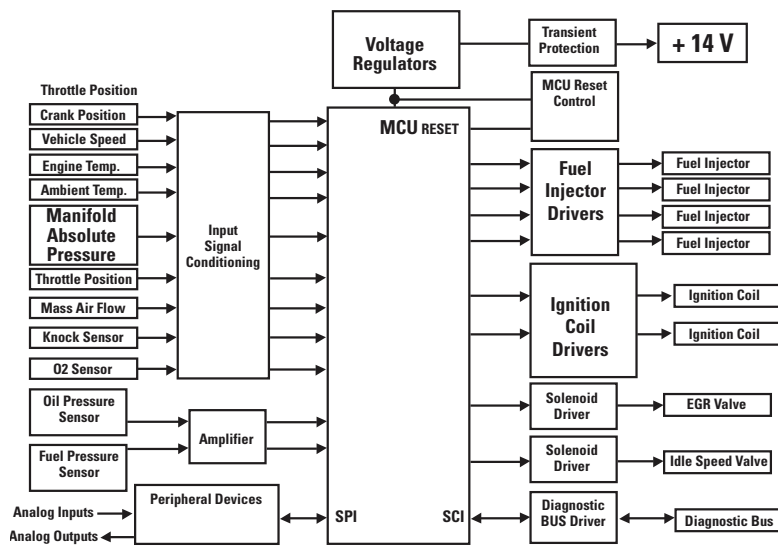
Voltage Regulators

Transient Protection

+ 14 V

MCU Reset Control

Throttle Position

Crank Position

Vehicle Speed

Engine Temp.

Ambient Temp.

Manifold Absolute Pressure

Throttle Position

Mass Air Flow

Knock Sensor

O2 Sensor

Input Signal Conditioning

MCU RESET

Fuel Injector Drivers

Fuel Injector

Fuel Injector

Fuel Injector

Fuel Injector

Ignition Coil Drivers

Ignition Coil

Ignition Coil

Oil Pressure Sensor

Amplifier

Fuel Pressure Sensor

Solenoid Driver

EGR Valve

Solenoid Driver

Idle Speed Valve

Peripheral Devices

Analog Inputs

Analog Outputs

SPI

SCI

Diagnostic BUS Driver

Diagnostic Bus